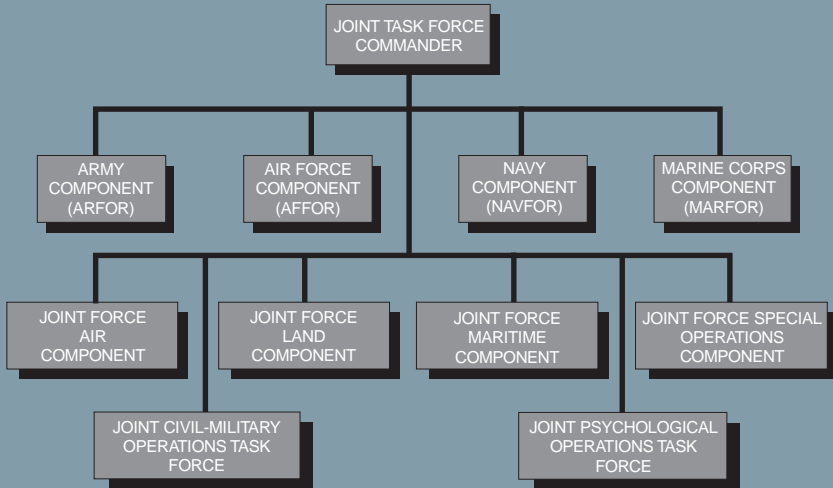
JOINT TASK FORCE COMMANDER

ARMY COMPONENT (ARFOR)

AIR FORCE COMPONENT (AFFOR)

NAVY COMPONENT (NAVFOR)

MARINE CORPS COMPONENT (MARFOR)

JOINT FORCE AIR COMPONENT

JOINT FORCE LAND COMPONENT

JOINT FORCE MARITIME COMPONENT

JOINT FORCE SPECIAL OPERATIONS COMPONENT

JOINT CIVIL-MILITARY OPERATIONS TASK FORCE

JOINT PSYCHOLOGICAL OPERATIONS TASK FORCE